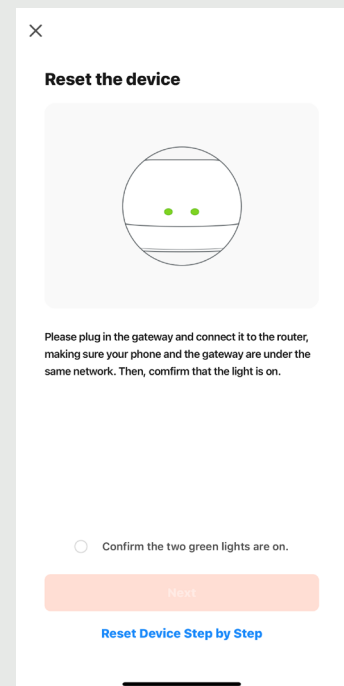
×

Reset the device

Please plug in the gateway and connect it to the router, making sure your phone and the gateway are under the same network. Then, confirm that the light is on.

Confirm the two green lights are on.

Next

Reset Device Step by Step